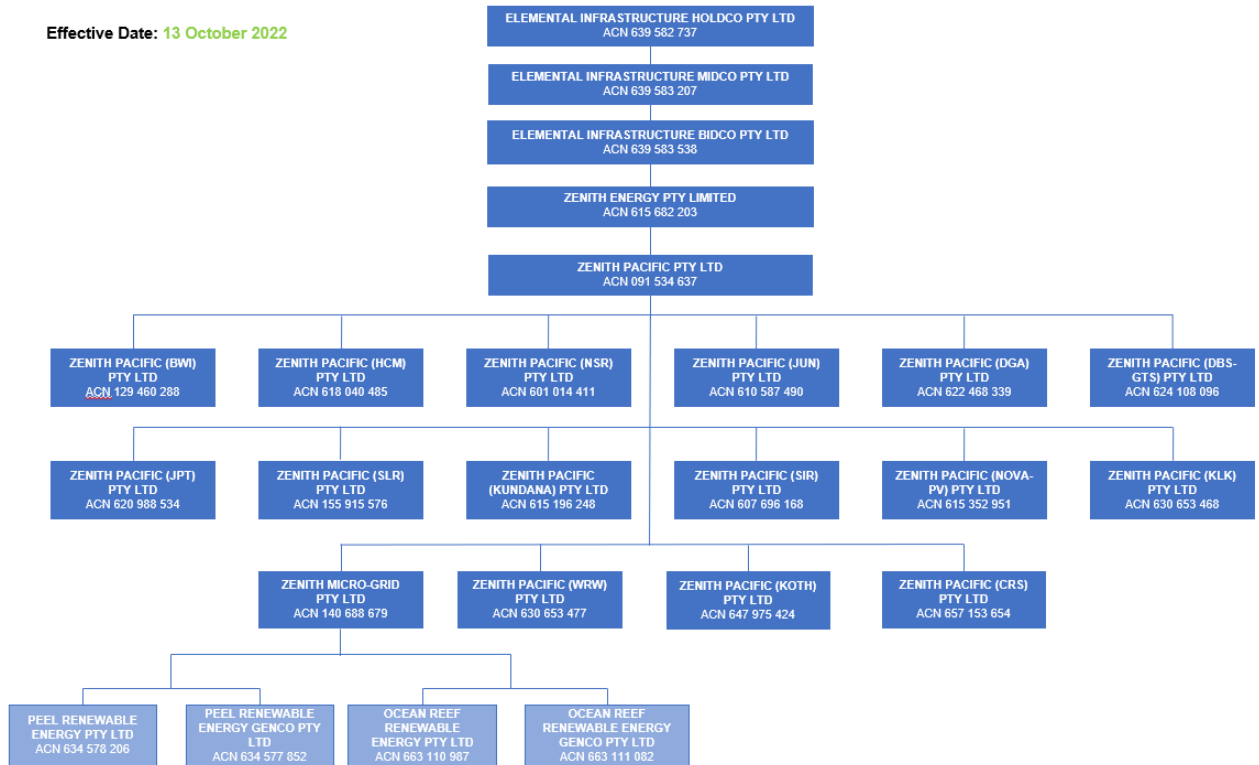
Effective Date: 13 October 2022

ELEMENTAL INFRASTRUCTURE HOLDCO PTY LTD
ACN 639 582 737

ELEMENTAL INFRASTRUCTURE MIDCO PTY LTD
ACN 639 583 207

ELEMENTAL INFRASTRUCTURE BIDCO PTY LTD
ACN 639 583 538

ZENITH ENERGY PTY LIMITED
ACN 615 682 203

ZENITH PACIFIC PTY LTD
ACN 091 534 637

ZENITH PACIFIC (BWI) PTY LTD
ACN 129 460 288

ZENITH PACIFIC (HCM) PTY LTD
ACN 618 040 485

ZENITH PACIFIC (NSR) PTY LTD
ACN 601 014 411

ZENITH PACIFIC (JUN) PTY LTD
ACN 610 587 490

ZENITH PACIFIC (DGA) PTY LTD
ACN 622 468 339

ZENITH PACIFIC (DBS-GTS) PTY LTD
ACN 624 108 096

ZENITH PACIFIC (JPT) PTY LTD
ACN 620 988 534

ZENITH PACIFIC (SLR) PTY LTD
ACN 155 915 576

ZENITH PACIFIC (KUNDANA) PTY LTD
ACN 615 196 248

ZENITH PACIFIC (SIR) PTY LTD
ACN 607 696 168

ZENITH PACIFIC (NOVA-PV) PTY LTD
ACN 615 352 951

ZENITH PACIFIC (KLK) PTY LTD
ACN 630 653 468

ZENITH MICRO-GRID PTY LTD
ACN 140 688 679

ZENITH PACIFIC (WRW) PTY LTD
ACN 630 653 477

ZENITH PACIFIC (KOTH) PTY LTD
ACN 647 975 424

ZENITH PACIFIC (CRS) PTY LTD
ACN 657 153 654

PEEL RENEWABLE ENERGY PTY LTD
ACN 634 578 206

PEEL RENEWABLE ENERGY GENCO PTY LTD
ACN 634 577 852

OCEAN REEF RENEWABLE ENERGY PTY LTD
ACN 663 110 987

OCEAN REEF RENEWABLE ENERGY GENCO PTY LTD
ACN 663 111 082